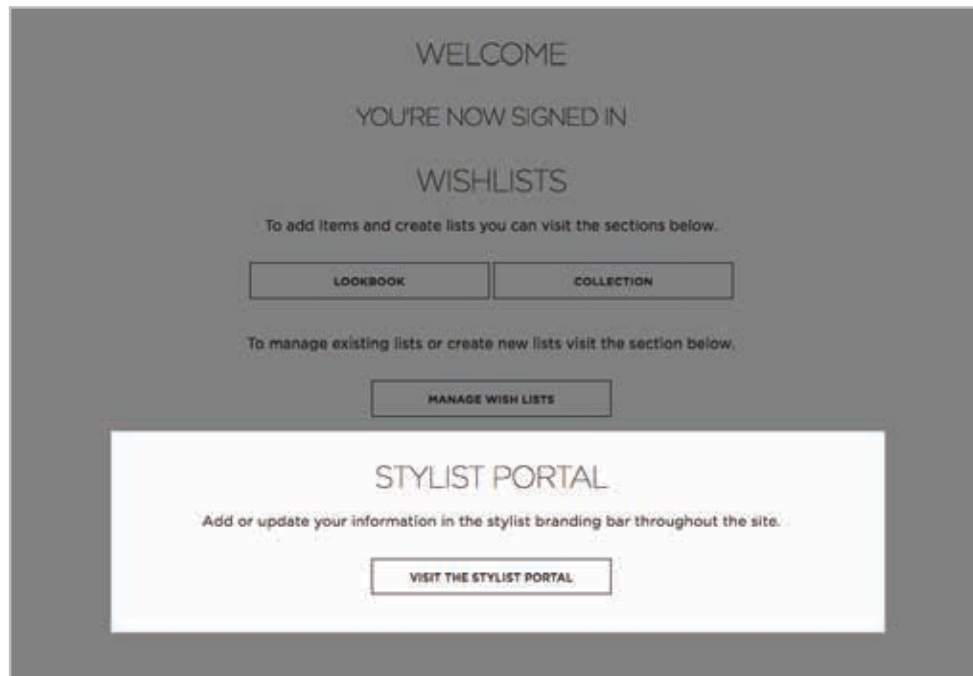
WELCOME

YOU'RE NOW SIGNED IN

WISHLISTS

To add items and create lists you can visit the sections below.

LOOKBOOK

COLLECTION

To manage existing lists or create new lists visit the section below.

MANAGE WISH LISTS

STYLIST PORTAL

Add or update your information in the stylist branding bar throughout the site.

VISIT THE STYLIST PORTAL